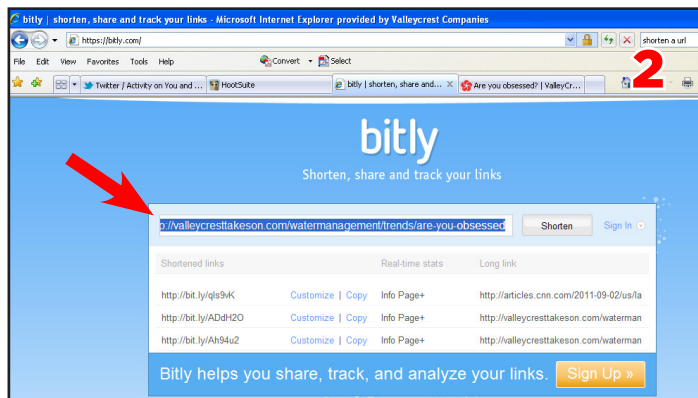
bitly | shorten, share and track your links - Microsoft Internet Explorer provided by Valleycrest Companies

https://bitly.com/

shorten a url

File Edit View Favorites Tools Help

Convert Select

Twitter / Activity on You and ... HootSuite bitly | shorten, share and... Are you obsessed? | ValleyCr...

2

bitly

Shorten, share and track your links

p://valleycresttakeson.com/watermanagement/trends/are-you-obsessed

Shorten

Sign In

| Shortened links | | Real-time stats | Long link |
|---|---|---|---|
| http://bit.ly/qls9vK | Customize \| Copy | Info Page+ | http://articles.cnn.com/2011-09-02/us/la |
| http://bit.ly/ADdH2O | Customize \| Copy | Info Page+ | http://valleycresttakeson.com/waterman |
| http://bit.ly/Ah94u2 | Customize \| Copy | Info Page+ | http://valleycresttakeson.com/waterman |

Bitly helps you share, track, and analyze your links.

Sign Up »